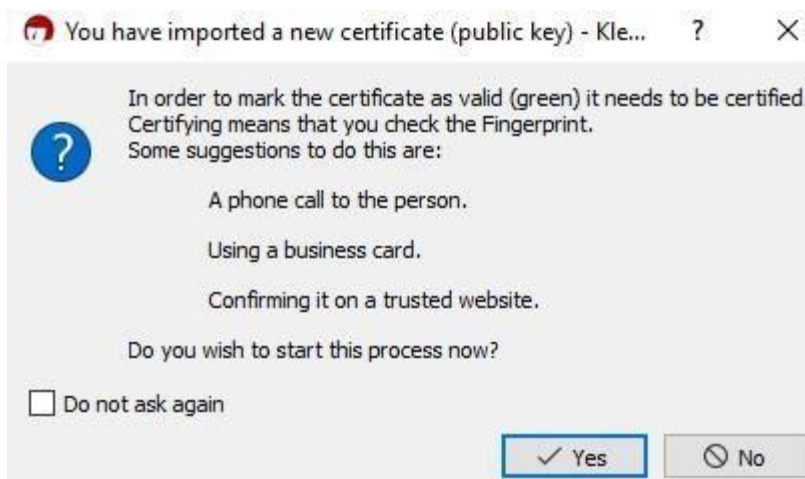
You have imported a new certificate (public key) - Kle... ? ×

?

In order to mark the certificate as valid (green) it needs to be certified.
Certifying means that you check the Fingerprint.
Some suggestions to do this are:

A phone call to the person.

Using a business card.

Confirming it on a trusted website.

Do you wish to start this process now?

Do not ask again

✓ Yes

⊘ No